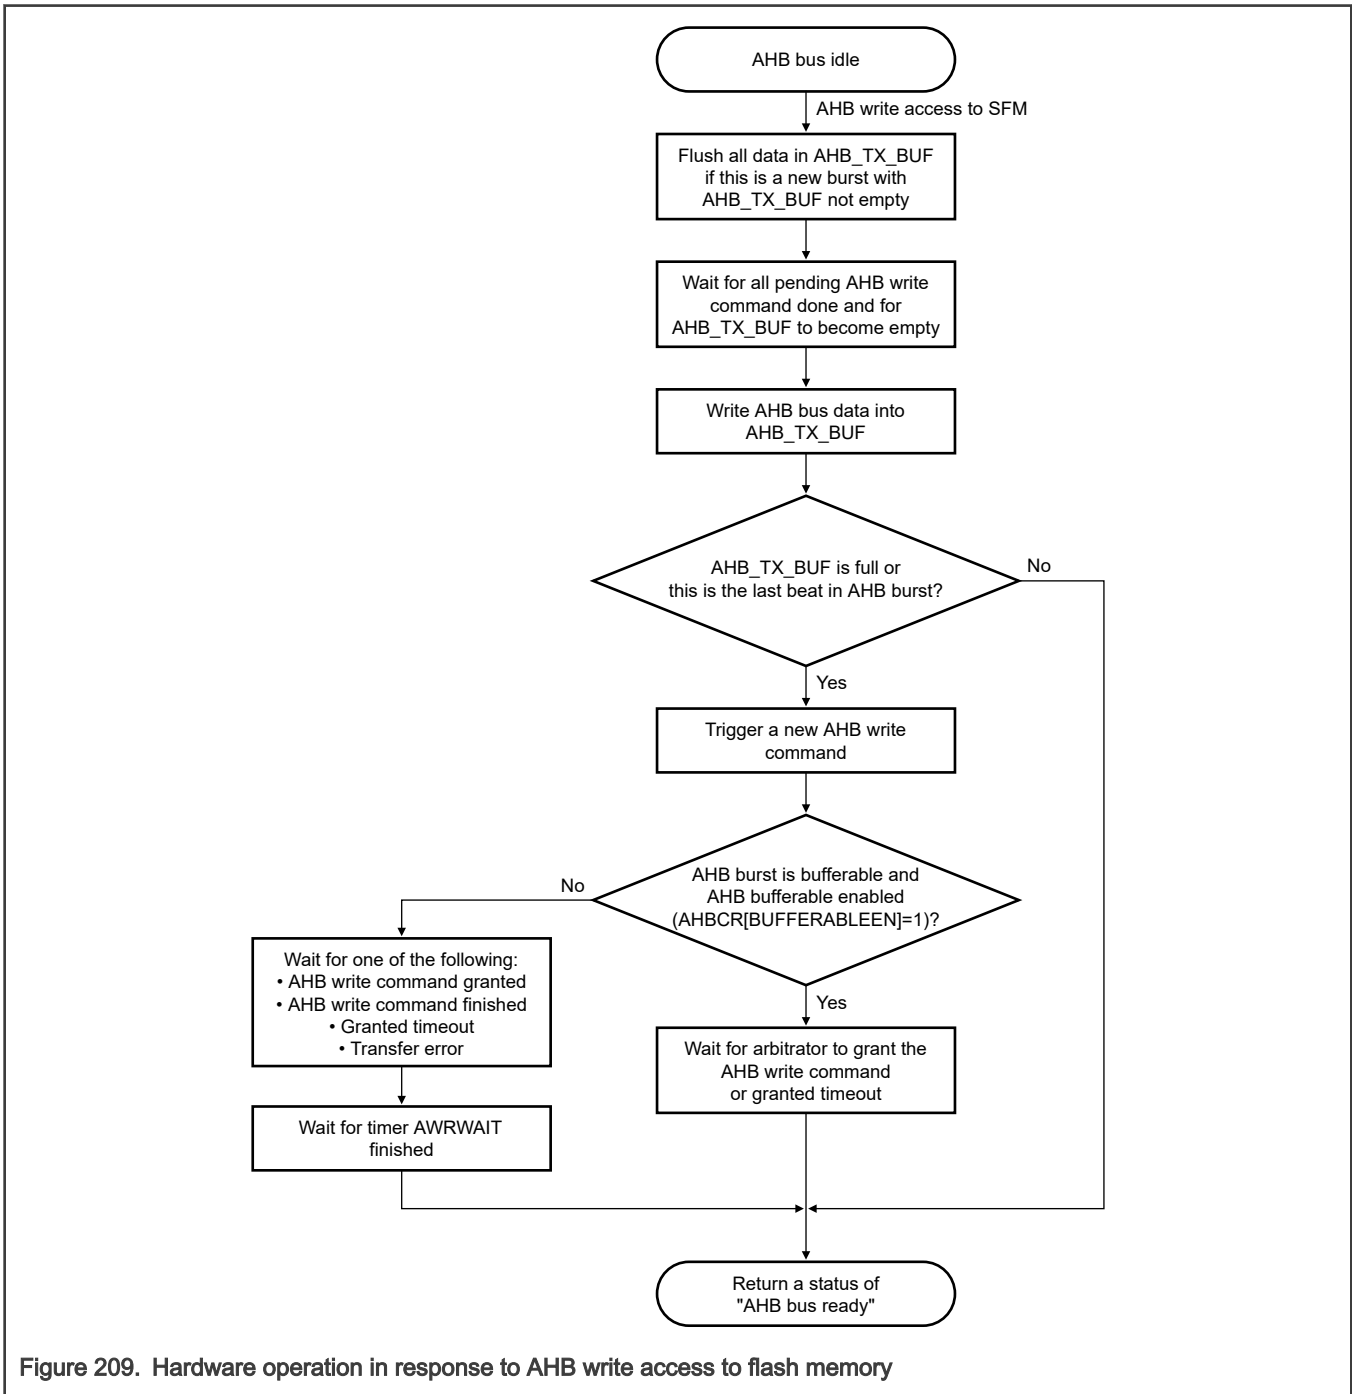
AHB bus idle

AHB write access to SFM

Flush all data in AHB_TX_BUF if this is a new burst with AHB_TX_BUF not empty

Wait for all pending AHB write command done and for AHB_TX_BUF to become empty

Write AHB bus data into AHB_TX_BUF

AHB_TX_BUF is full or this is the last beat in AHB burst?

No

Yes

Trigger a new AHB write command

AHB burst is bufferable and AHB bufferable enabled (AHBCR[BUFFERABLEEN]=1)?

No

Yes

Wait for one of the following:
• AHB write command granted
• AHB write command finished
• Granted timeout
• Transfer error

Wait for timer AWRWAIT finished

Wait for arbitrator to grant the AHB write command or granted timeout

Return a status of "AHB bus ready"

Figure 209. Hardware operation in response to AHB write access to flash memory